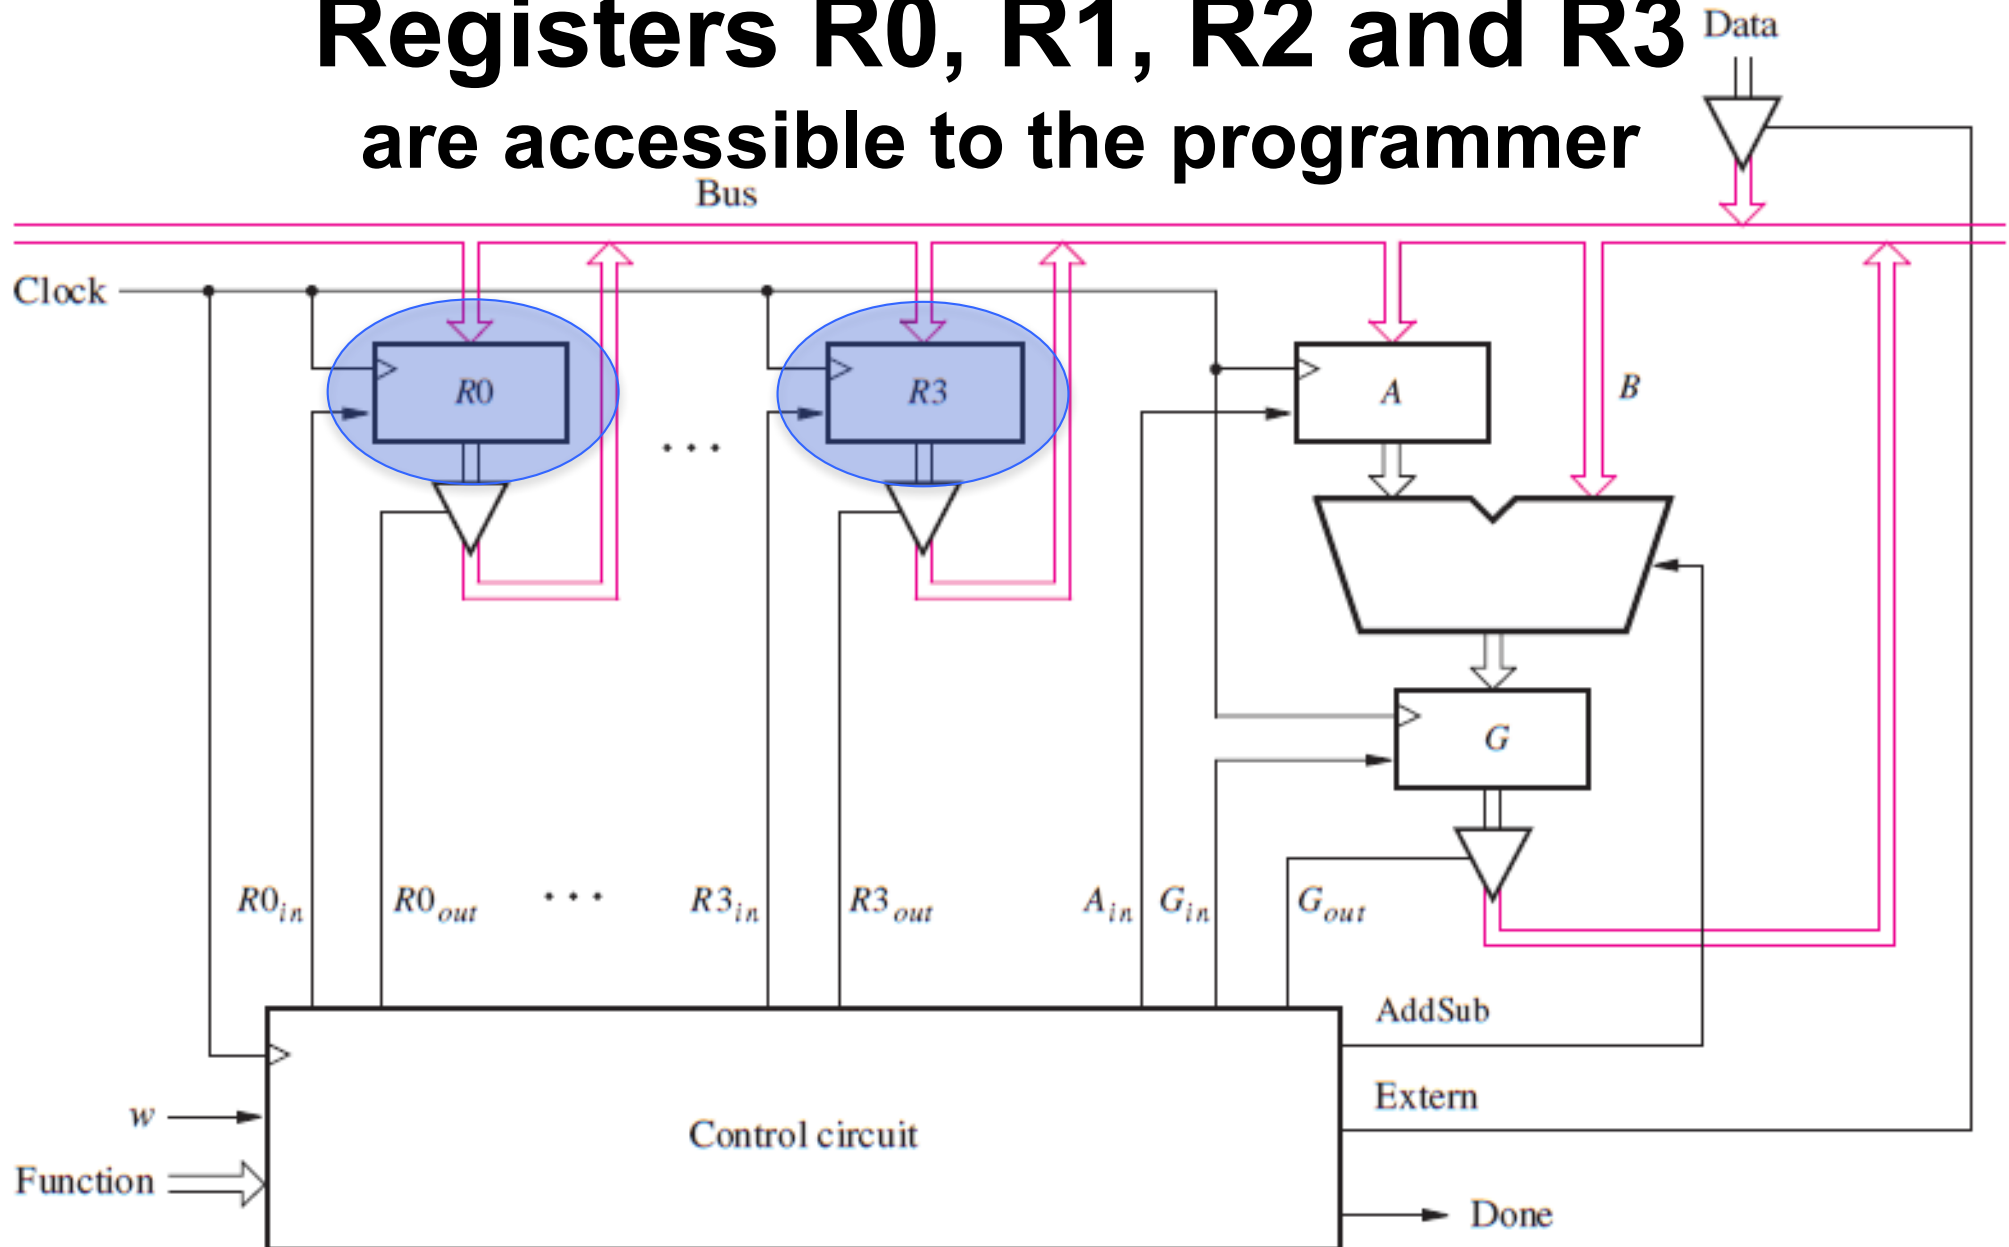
Registers R0, R1, R2 and R3 are accessible to the programmer

Data

Bus

Clock

R0

. . .

R3

A

B

G

$R0_{in}$

$R0_{out}$

. . .

$R3_{in}$

$R3_{out}$

$A_{in}$

$G_{in}$

$G_{out}$

AddSub

Extern

Done

w

Function

Control circuit